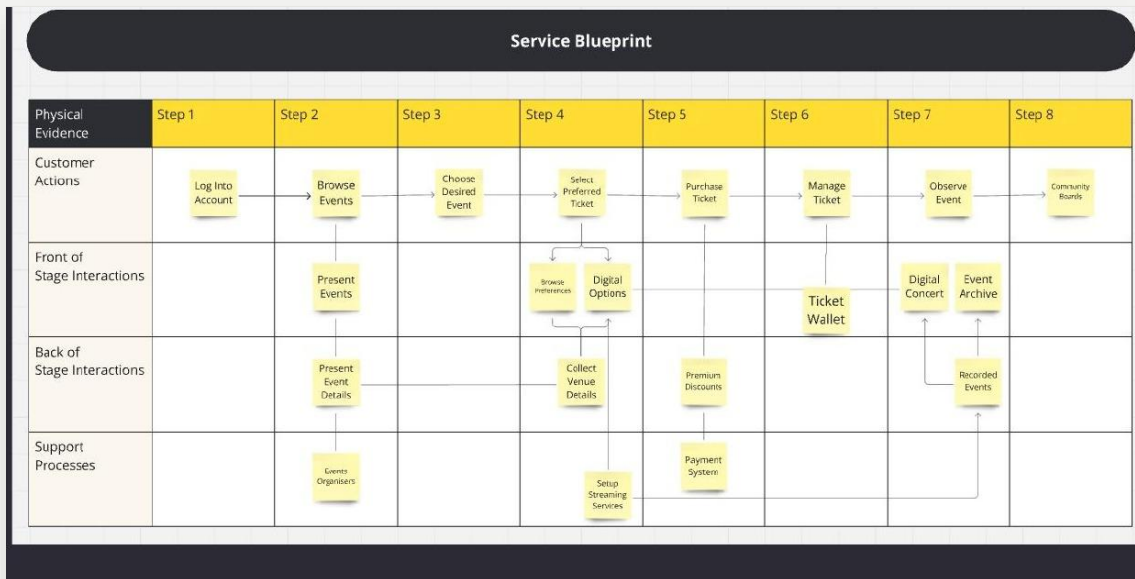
Service Blueprint

| Physical Evidence | Step 1 | Step 2 | Step 3 | Step 4 | Step 5 | Step 6 | Step 7 | Step 8 |
|---|---|---|---|---|---|---|---|---|
| Customer Actions | Log Into Account | Browse Events | Choose Desired Event | Select Preferred Ticket | Purchase Ticket | Manage Ticket | Observe Event | Community Boards |
| Front of Stage Interactions | | Present Events | | Browse Preferences; Digital Options | | Ticket Wallet | Digital Concert; Event Archive | |
| Back of Stage Interactions | | Present Event Details | | Collect Venue Details | Premium Discounts | | Recorded Events | |
| Support Processes | | Events Organisers | | Setup Streaming Services | Payment System | | | |